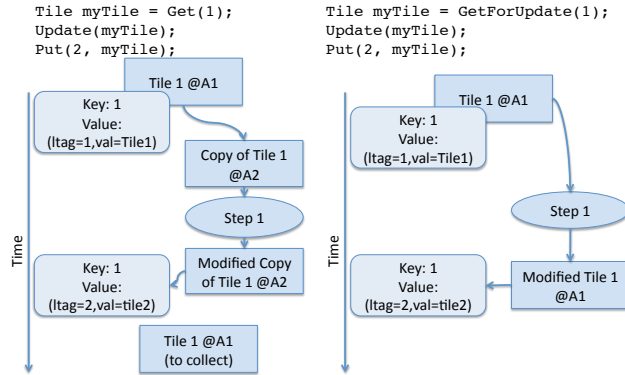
Tile myTile = Get(1);
Update(myTile);
Put(2, myTile);

Tile 1 @A1

Key: 1
Value:
(ltag=1,val=Tile1)

Copy of Tile 1 @A2

Step 1

Time

Key: 1
Value:
(ltag=2,val=tile2)

Modified Copy of Tile 1 @A2

Tile 1 @A1
(to collect)

Tile myTile = GetForUpdate(1);
Update(myTile);
Put(2, myTile);

Tile 1 @A1

Key: 1
Value:
(ltag=1,val=Tile1)

Step 1

Time

Key: 1
Value:
(ltag=2,val=tile2)

Modified Tile 1 @A1